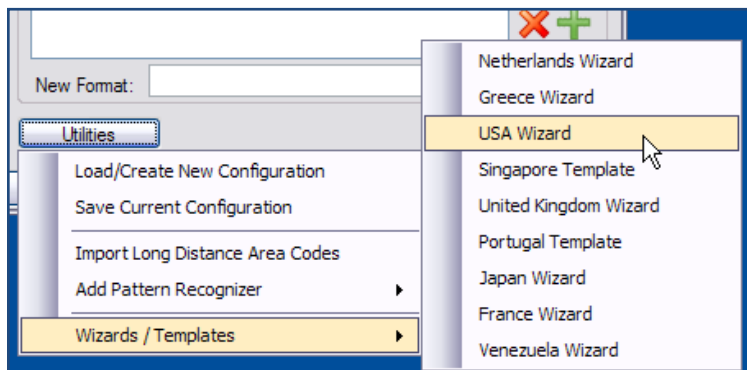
New Format:

Utilities

Load/Create New Configuration
Save Current Configuration
Import Long Distance Area Codes
Add Pattern Recognizer
Wizards / Templates

Netherlands Wizard
Greece Wizard
USA Wizard
Singapore Template
United Kingdom Wizard
Portugal Template
Japan Wizard
France Wizard
Venezuela Wizard